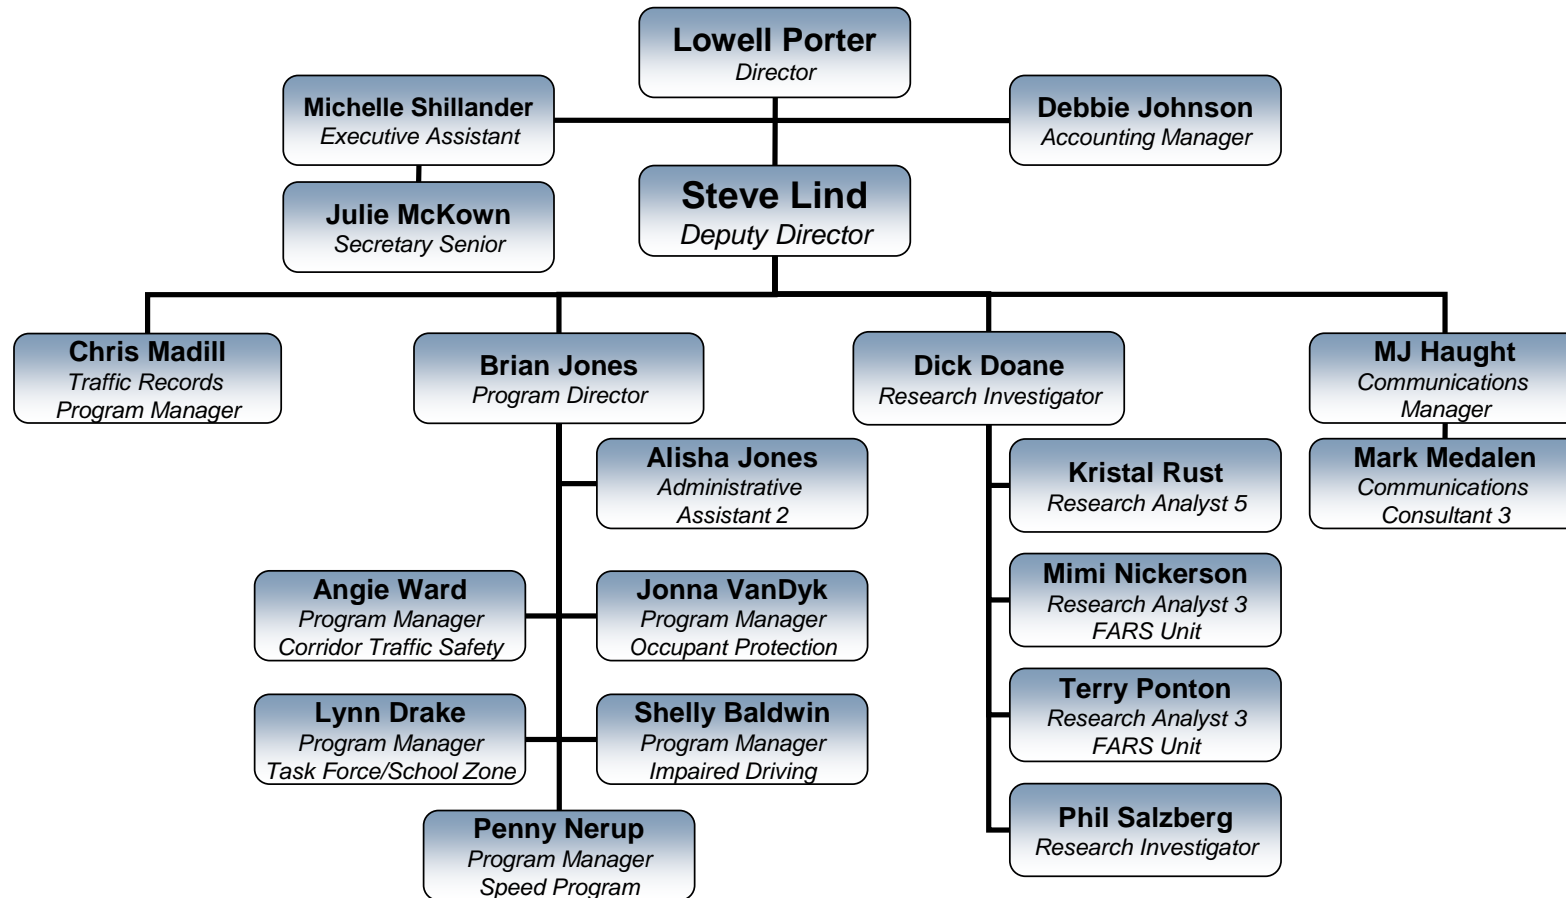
Lowell Porter
Director

Michelle Shillander
Executive Assistant

Debbie Johnson
Accounting Manager

Julie McKown
Secretary Senior

Steve Lind
Deputy Director

Chris Madill
Traffic Records Program Manager

Brian Jones
Program Director

Dick Doane
Research Investigator

MJ Haught
Communications Manager

Alisha Jones
Administrative Assistant 2

Kristal Rust
Research Analyst 5

Mark Medalen
Communications Consultant 3

Angie Ward
Program Manager
Corridor Traffic Safety

Jonna VanDyk
Program Manager
Occupant Protection

Mimi Nickerson
Research Analyst 3
FARS Unit

Terry Ponton
Research Analyst 3
FARS Unit

Lynn Drake
Program Manager
Task Force/School Zone

Shelly Baldwin
Program Manager
Impaired Driving

Phil Salzberg
Research Investigator

Penny Nerup
Program Manager
Speed Program